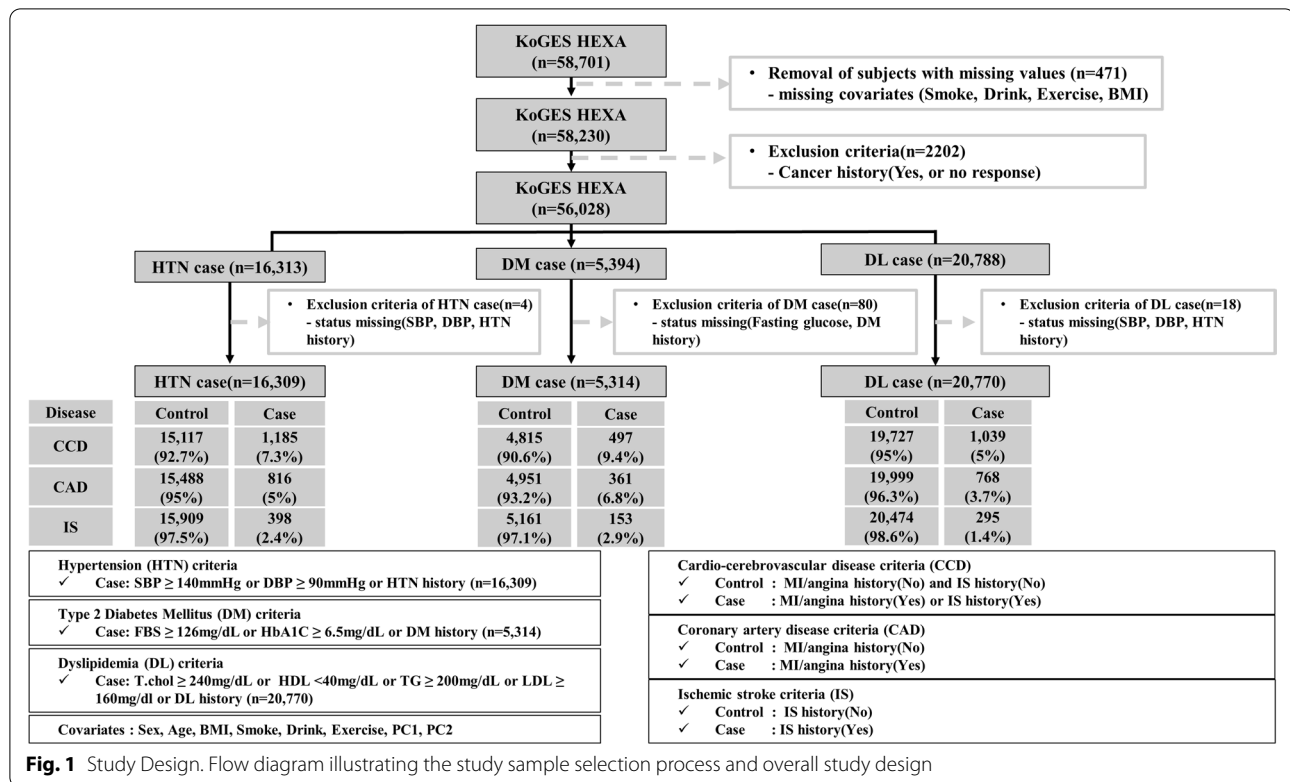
KoGES HEXA (n=58,701)

• Removal of subjects with missing values (n=471)
- missing covariates (Smoke, Drink, Exercise, BMI)

KoGES HEXA (n=58,230)

• Exclusion criteria(n=2202)
- Cancer history(Yes, or no response)

KoGES HEXA (n=56,028)

HTN case (n=16,313)

DM case (n=5,394)

DL case (n=20,788)

• Exclusion criteria of HTN case(n=4)
- status missing(SBP, DBP, HTN history)

• Exclusion criteria of DM case(n=80)
- status missing(Fasting glucose, DM history)

• Exclusion criteria of DL case(n=18)
- status missing(SBP, DBP, HTN history)

HTN case(n=16,309)

DM case (n=5,314)

DL case (n=20,770)

| Disease | Control | Case | Control | Case | Control | Case |
|---|---|---|---|---|---|---|
| CCD | 15,117 (92.7%) | 1,185 (7.3%) | 4,815 (90.6%) | 497 (9.4%) | 19,727 (95%) | 1,039 (5%) |
| CAD | 15,488 (95%) | 816 (5%) | 4,951 (93.2%) | 361 (6.8%) | 19,999 (96.3%) | 768 (3.7%) |
| IS | 15,909 (97.5%) | 398 (2.4%) | 5,161 (97.1%) | 153 (2.9%) | 20,474 (98.6%) | 295 (1.4%) |

Hypertension (HTN) criteria
✓ Case: SBP ≥ 140mmHg or DBP ≥ 90mmHg or HTN history (n=16,309)

Type 2 Diabetes Mellitus (DM) criteria
✓ Case: FBS ≥ 126mg/dL or HbA1C ≥ 6.5mg/dL or DM history (n=5,314)

Dyslipidemia (DL) criteria
✓ Case: T.chol ≥ 240mg/dL or HDL <40mg/dL or TG ≥ 200mg/dL or LDL ≥ 160mg/dl or DL history (n=20,770)

Covariates : Sex, Age, BMI, Smoke, Drink, Exercise, PC1, PC2

Cardio-cerebrovascular disease criteria (CCD)
✓ Control : MI/angina history(No) and IS history(No)
✓ Case : MI/angina history(Yes) or IS history(Yes)

Coronary artery disease criteria (CAD)
✓ Control : MI/angina history(No)
✓ Case : MI/angina history(Yes)

Ischemic stroke criteria (IS)
✓ Control : IS history(No)
✓ Case : IS history(Yes)

Fig. 1 Study Design. Flow diagram illustrating the study sample selection process and overall study design